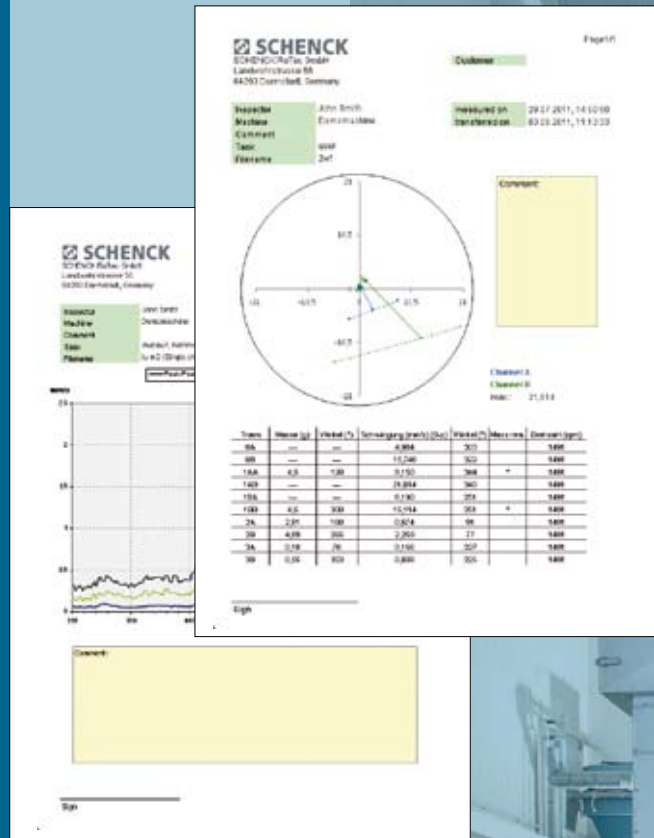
SCHENCK
SCHENCK RoTec GmbH
Landwehrstrasse 55
64293 Darmstadt, Germany

Page 1/1

Customer

| Inspector | John Smith |
|---|---|
| Machine | Dummmachine |
| Comment | |
| Task | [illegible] |
| Filename | 2ef |

| Measured on | 29.07.2011, 14:50:08 |
|---|---|
| transferred on | 03.08.2011, 11:13:33 |

Comment:

Channel A
Channel B
Ratio: 31,514

| Trans | Masse (g) | Winkel (°) | Schwingung (mm/s) (Sw) | Winkel (°) | Mess-nr. | Drehzahl (rpm) |
|---|---|---|---|---|---|---|
| 0A | — | — | 4,904 | 303 | | 1400 |
| 0B | — | — | 15,246 | 322 | | 1400 |
| 1AA | 4,5 | 100 | 0,150 | 344 | * | 1400 |
| 1AB | — | — | 21,854 | 340 | | 1400 |
| 1BA | — | — | 0,190 | 251 | | 1400 |
| 1BB | 4,5 | 300 | 15,154 | 351 | * | 1400 |
| 2A | 2,91 | 100 | 0,574 | 98 | | 1400 |
| 2B | 4,09 | 305 | 2,260 | 27 | | 1400 |
| 3A | 0,18 | 76 | 0,150 | 207 | | 1400 |
| 3B | 0,59 | 303 | 0,880 | 325 | | 1400 |

Sign

SCHENCK
SCHENCK RoTec GmbH
Landwehrstrasse 55
64293 Darmstadt, Germany

| Inspector | John Smith |
|---|---|
| Machine | Dummmachine |
| Comment | |
| Task | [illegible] |
| Filename | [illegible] |

Comment:

Sign